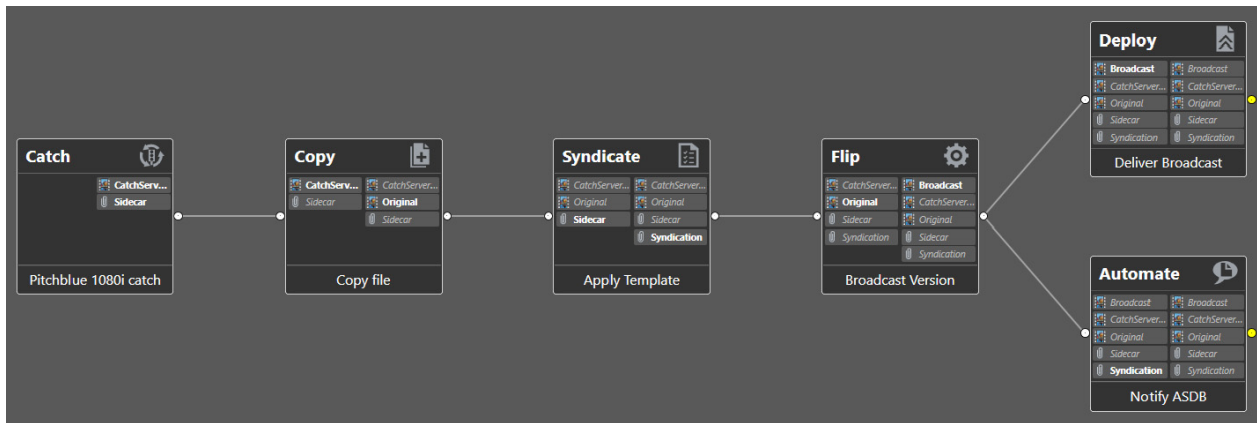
Catch
CatchServ...
Sidecar
Pitchblue 1080i catch

Copy
CatchServ...
Sidecar
CatchServer...
Original
Sidecar
Copy file

Syndicate
CatchServer...
Original
Sidecar
CatchServer...
Original
Sidecar
Syndication
Apply Template

Flip
CatchServer...
Original
Sidecar
Syndication
Broadcast
CatchServer...
Original
Sidecar
Syndication
Broadcast Version

Deploy
Broadcast
CatchServer...
Original
Sidecar
Syndication
Broadcast
CatchServer...
Original
Sidecar
Syndication
Deliver Broadcast

Automate
Broadcast
CatchServer...
Original
Sidecar
Syndication
Broadcast
CatchServer...
Original
Sidecar
Syndication
Notify ASDB